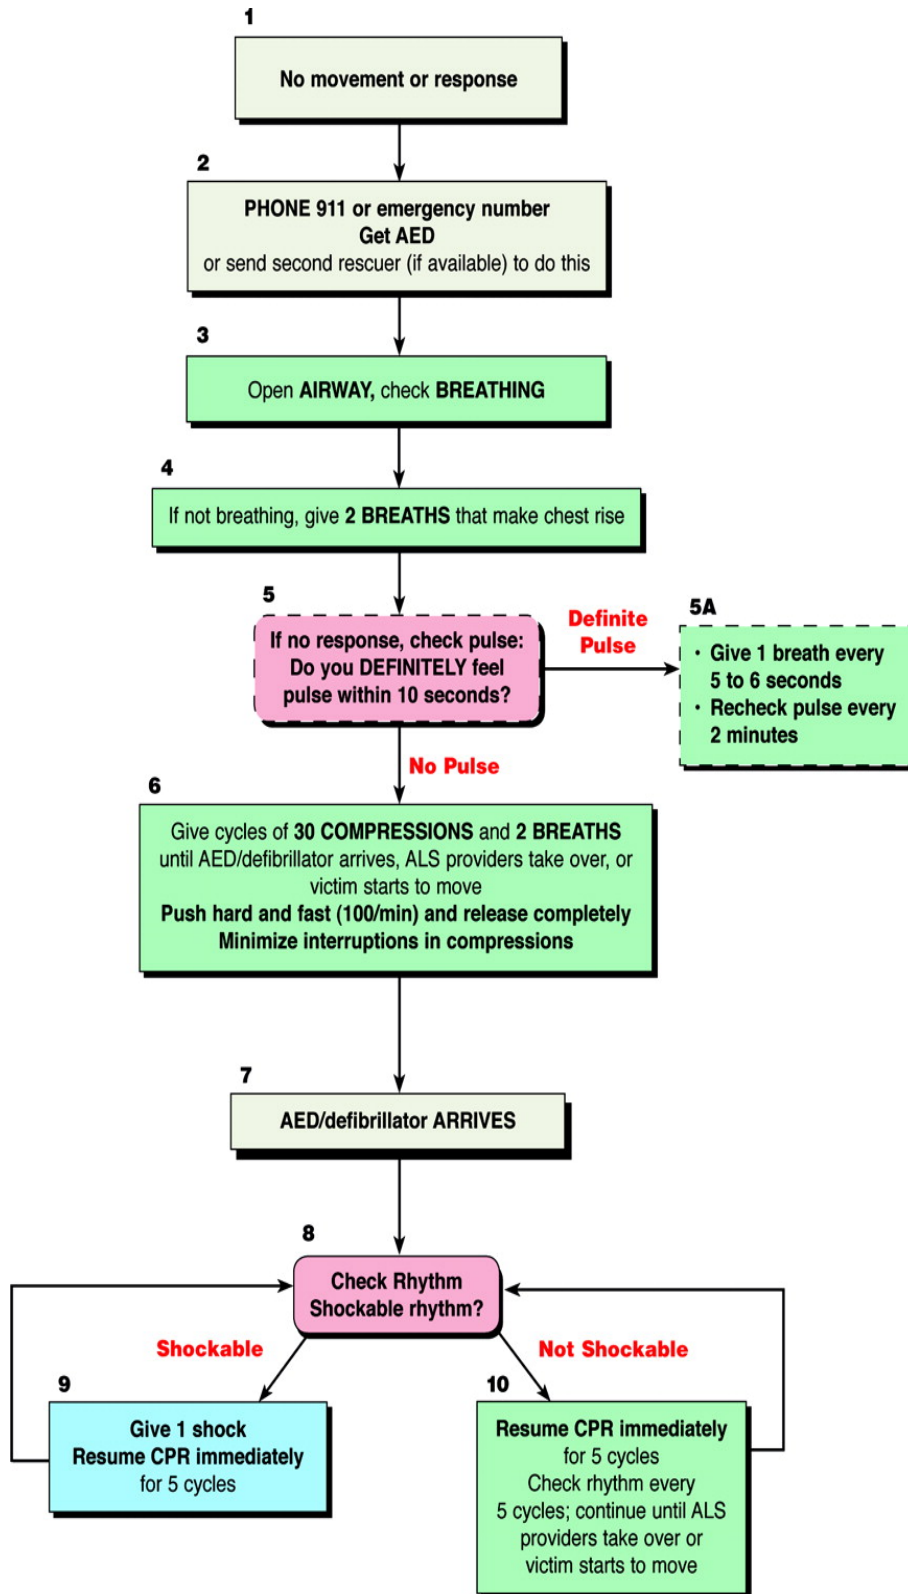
1

No movement or response

2

PHONE 911 or emergency number
Get AED
or send second rescuer (if available) to do this

3

Open AIRWAY, check BREATHING

4

If not breathing, give 2 BREATHS that make chest rise

5

If no response, check pulse:
Do you DEFINITELY feel pulse within 10 seconds?

Definite Pulse

5A

• Give 1 breath every 5 to 6 seconds
• Recheck pulse every 2 minutes

No Pulse

6

Give cycles of 30 COMPRESSIONS and 2 BREATHS until AED/defibrillator arrives, ALS providers take over, or victim starts to move
Push hard and fast (100/min) and release completely
Minimize interruptions in compressions

7

AED/defibrillator ARRIVES

8

Check Rhythm
Shockable rhythm?

Shockable

Not Shockable

9

Give 1 shock
Resume CPR immediately
for 5 cycles

10

Resume CPR immediately
for 5 cycles
Check rhythm every 5 cycles; continue until ALS providers take over or victim starts to move